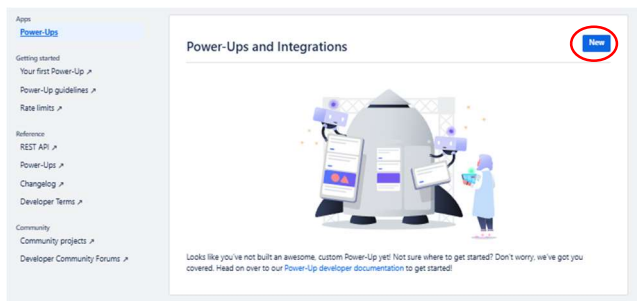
Apps
Power-Ups

Getting started
Your first Power-Up ↗
Power-Up guidelines ↗
Rate limits ↗

Reference
REST API ↗
Power-Ups ↗
Changelog ↗
Developer Terms ↗

Community
Community projects ↗
Developer Community Forums ↗

Power-Ups and Integrations

New

Looks like you've not built an awesome, custom Power-Up yet! Not sure where to get started? Don't worry, we've got you covered. Head on over to our Power-Up developer documentation to get started!